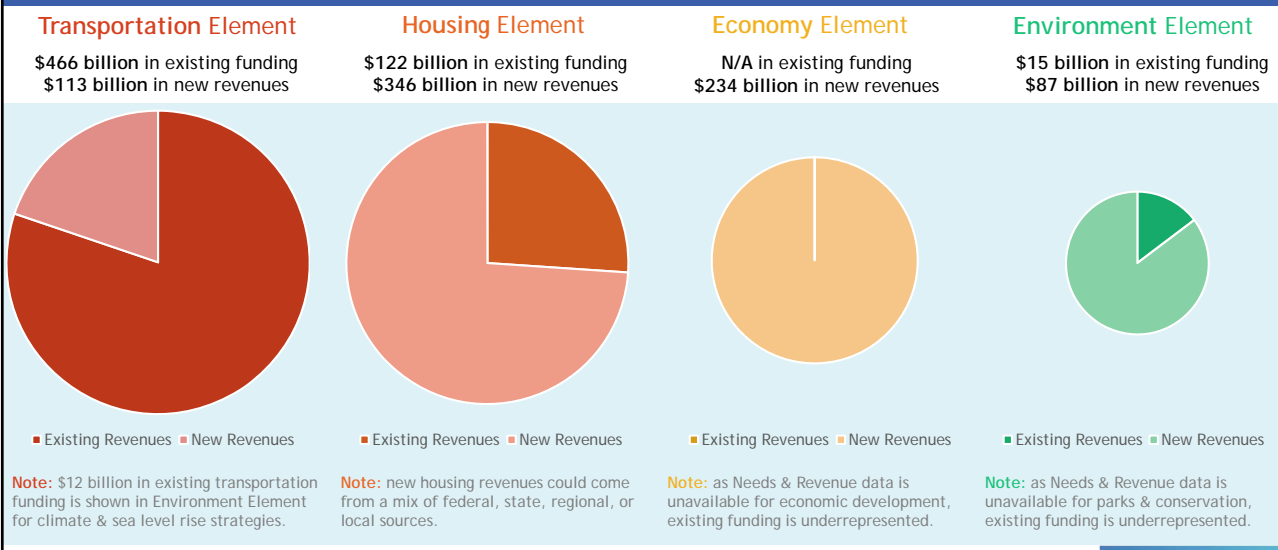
Transportation Element

$466 billion in existing funding
$113 billion in new revenues

■ Existing Revenues ■ New Revenues

Note: $12 billion in existing transportation funding is shown in Environment Element for climate & sea level rise strategies.

Housing Element

$122 billion in existing funding
$346 billion in new revenues

■ Existing Revenues ■ New Revenues

Note: new housing revenues could come from a mix of federal, state, regional, or local sources.

Economy Element

N/A in existing funding
$234 billion in new revenues

■ Existing Revenues ■ New Revenues

Note: as Needs & Revenue data is unavailable for economic development, existing funding is underrepresented.

Environment Element

$15 billion in existing funding
$87 billion in new revenues

■ Existing Revenues ■ New Revenues

Note: as Needs & Revenue data is unavailable for parks & conservation, existing funding is underrepresented.